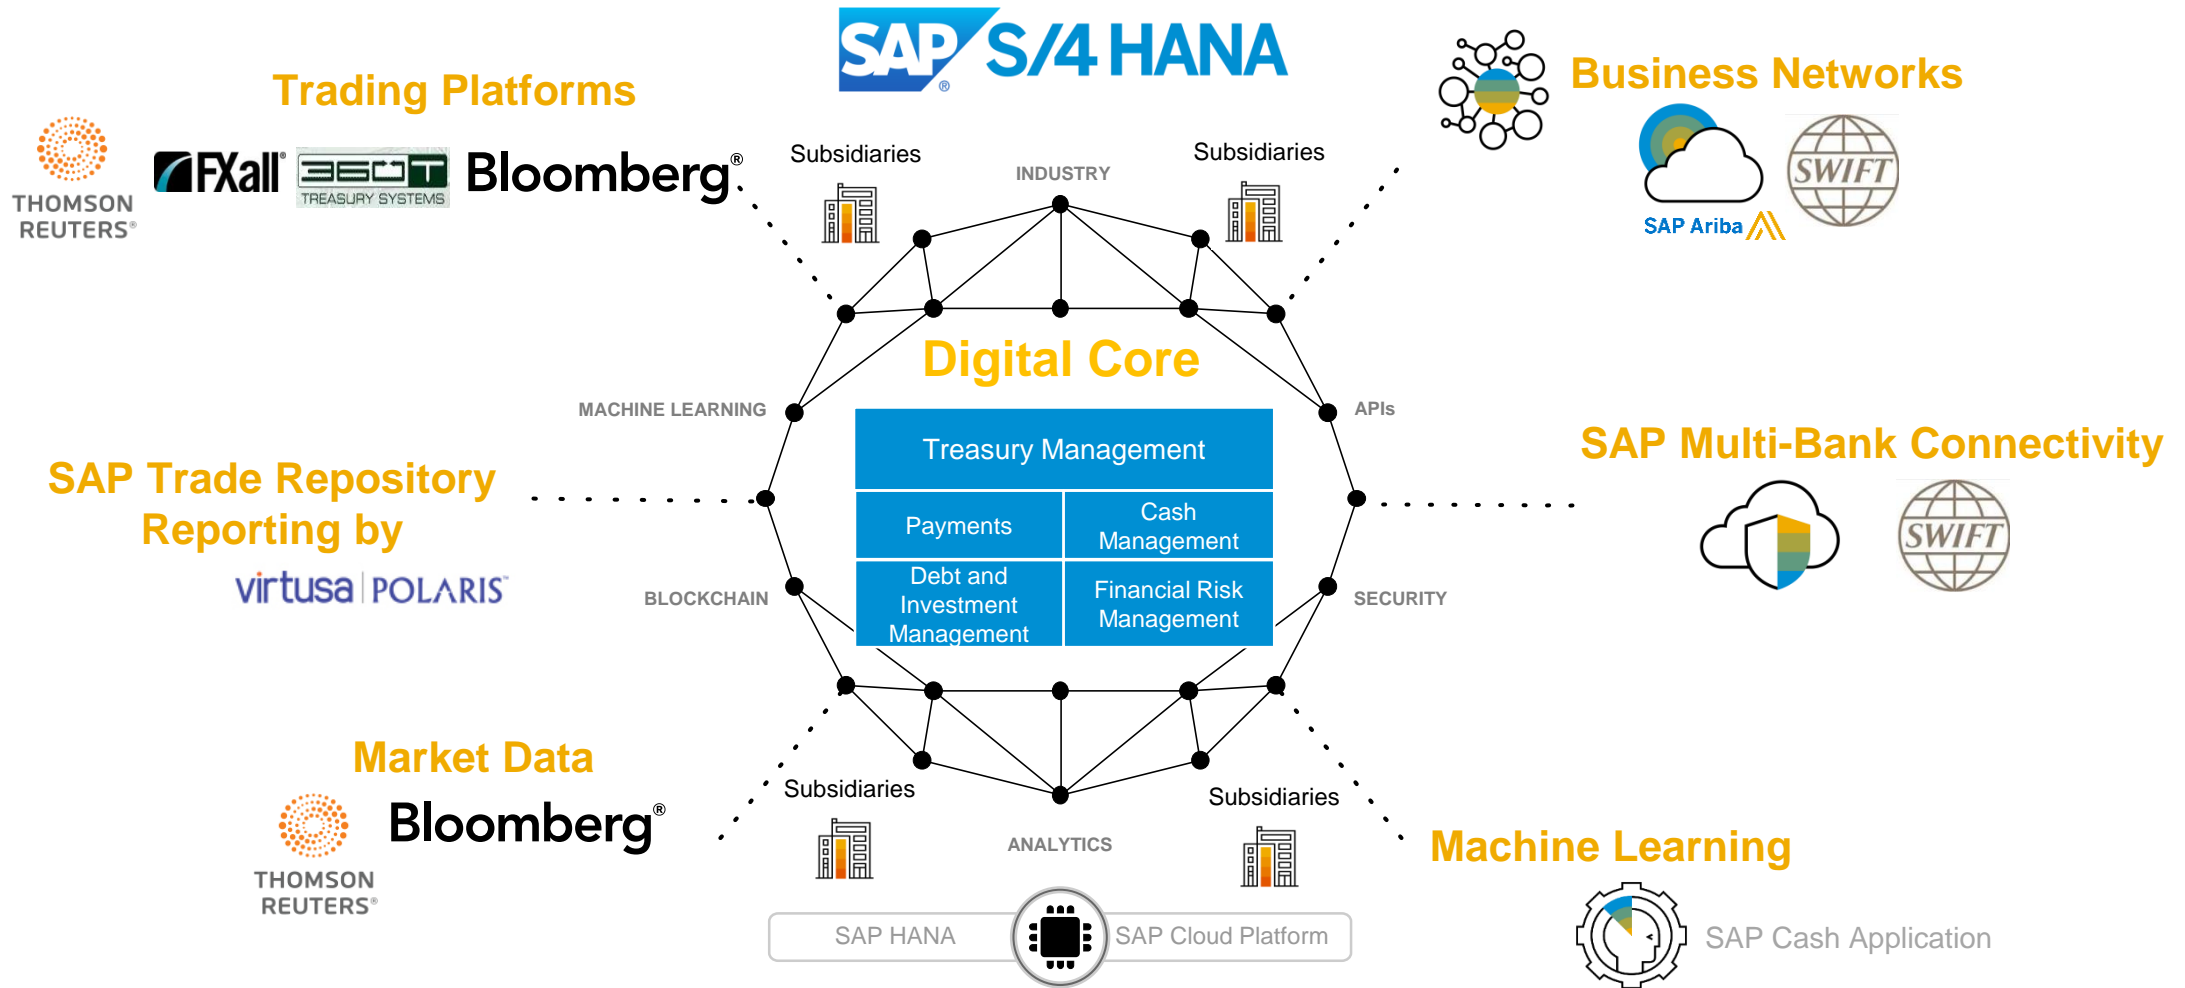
SAP S/4 HANA

Trading Platforms

THOMSON REUTERS

FXall 360T TREASURY SYSTEMS Bloomberg

Business Networks

SAP Ariba

SWIFT

Subsidiaries

INDUSTRY

Subsidiaries

Digital Core

MACHINE LEARNING

APIs

Treasury Management

Payments

Cash Management

Debt and Investment Management

Financial Risk Management

SAP Trade Repository Reporting by

virtusa POLARIS

SAP Multi-Bank Connectivity

SWIFT

BLOCKCHAIN

SECURITY

Market Data

THOMSON REUTERS

Bloomberg

Subsidiaries

Subsidiaries

ANALYTICS

Machine Learning

SAP HANA

SAP Cloud Platform

SAP Cash Application